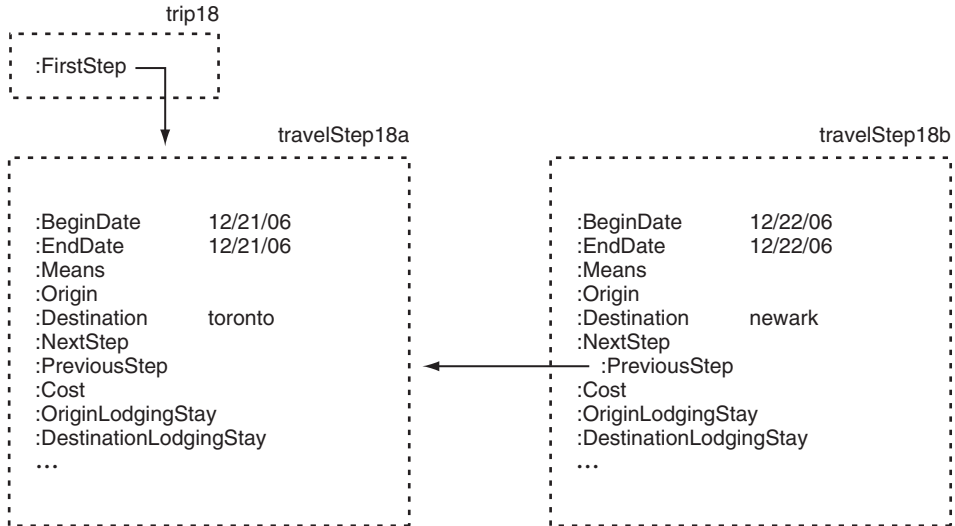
trip18

:FirstStep

travelStep18a

:BeginDate 12/21/06
:EndDate 12/21/06
:Means
:Origin
:Destination toronto
:NextStep
:PreviousStep
:Cost
:OriginLodgingStay
:DestinationLodgingStay
...

travelStep18b

:BeginDate 12/22/06
:EndDate 12/22/06
:Means
:Origin
:Destination newark
:NextStep
:PreviousStep
:Cost
:OriginLodgingStay
:DestinationLodgingStay
...